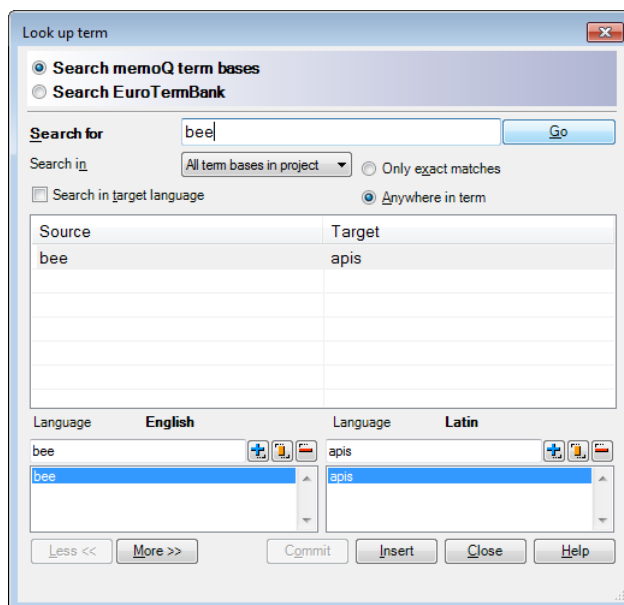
Look up term

Search memoQ term bases
Search EuroTermBank

Search for
bee
Go

Search in
All term bases in project
Only exact matches
Search in target language
Anywhere in term

| Source | Target |
|---|---|
| bee | apis |

Language English
bee
bee

Language Latin
apis
apis

Less <<
More >>
Commit
Insert
Close
Help